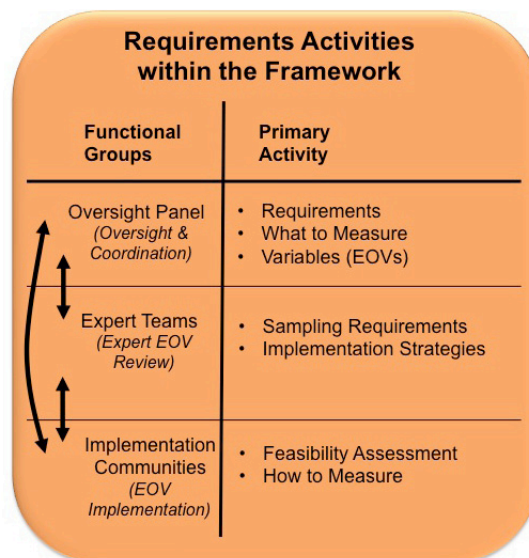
Requirements Activities within the Framework

| Functional Groups | Primary Activity |
|---|---|
| Oversight Panel *(Oversight & Coordination)* | • Requirements • What to Measure • Variables (EOVs) |
| Expert Teams *(Expert EOV Review)* | • Sampling Requirements • Implementation Strategies |
| Implementation Communities *(EOV Implementation)* | • Feasibility Assessment • How to Measure |